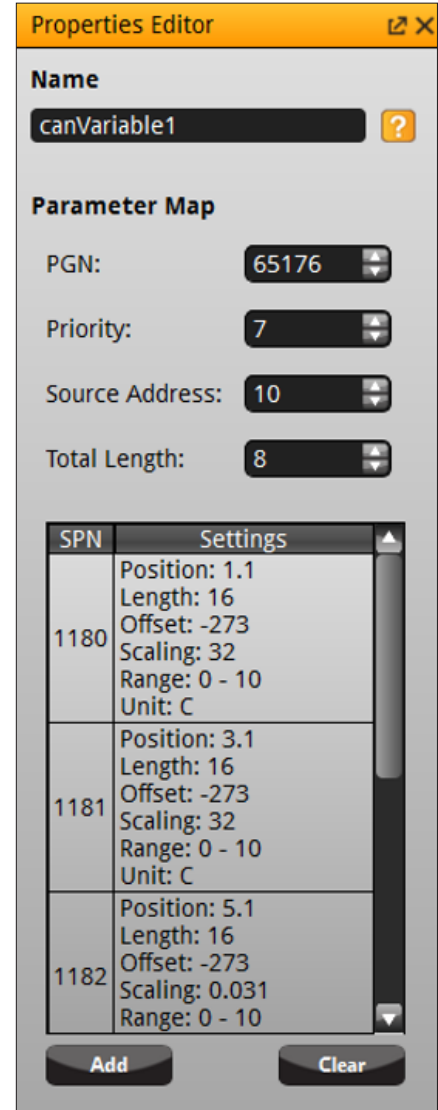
Properties Editor

Name

canVariable1

?

Parameter Map

PGN: 65176

Priority: 7

Source Address: 10

Total Length: 8

| SPN | Settings |
|---|---|
| 1180 | Position: 1.1 Length: 16 Offset: -273 Scaling: 32 Range: 0 - 10 Unit: C |
| 1181 | Position: 3.1 Length: 16 Offset: -273 Scaling: 32 Range: 0 - 10 Unit: C |
| 1182 | Position: 5.1 Length: 16 Offset: -273 Scaling: 0.031 Range: 0 - 10 |

Add

Clear